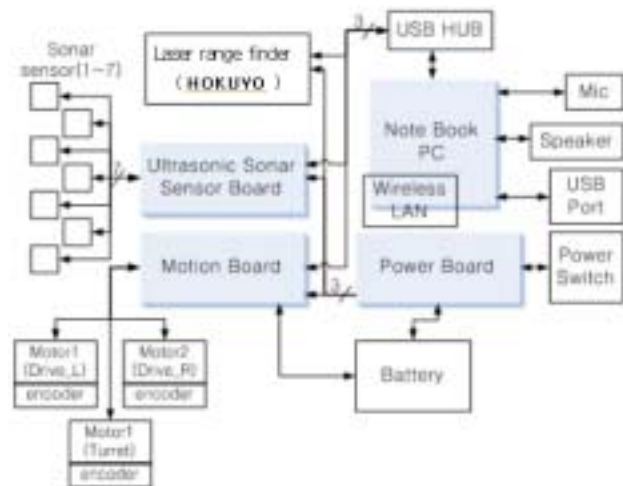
Sonar sensor(1~7)

Laser range finder (HOKUYO)

3

USB HUB

Mic

Note Book PC

Speaker

Ultrasonic Sonar Sensor Board

7

Wireless LAN

USB Port

Motion Board

Power Board

3

Power Switch

Motor1 (Drive_L)

encoder

Motor2 (Drive_R)

encoder

Battery

Motor1 (Turret)

encoder